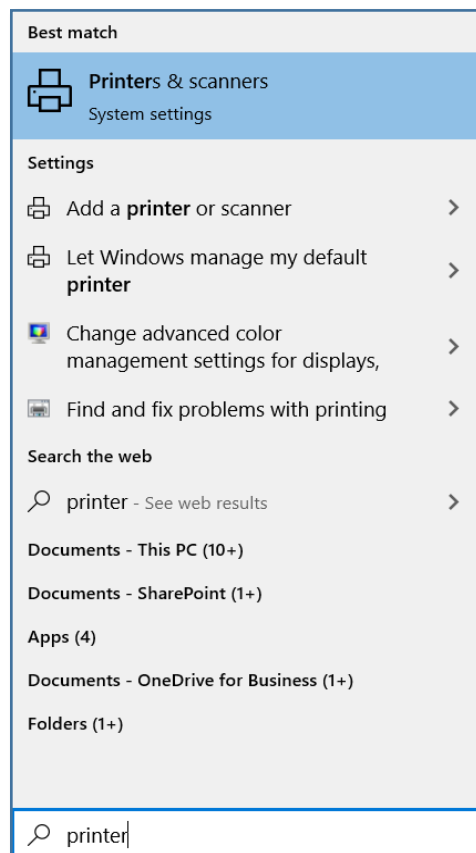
Best match

Printers & scanners
System settings

Settings

Add a printer or scanner

Let Windows manage my default printer

Change advanced color management settings for displays,

Find and fix problems with printing

Search the web

printer - See web results

Documents - This PC (10+)

Documents - SharePoint (1+)

Apps (4)

Documents - OneDrive for Business (1+)

Folders (1+)

printer